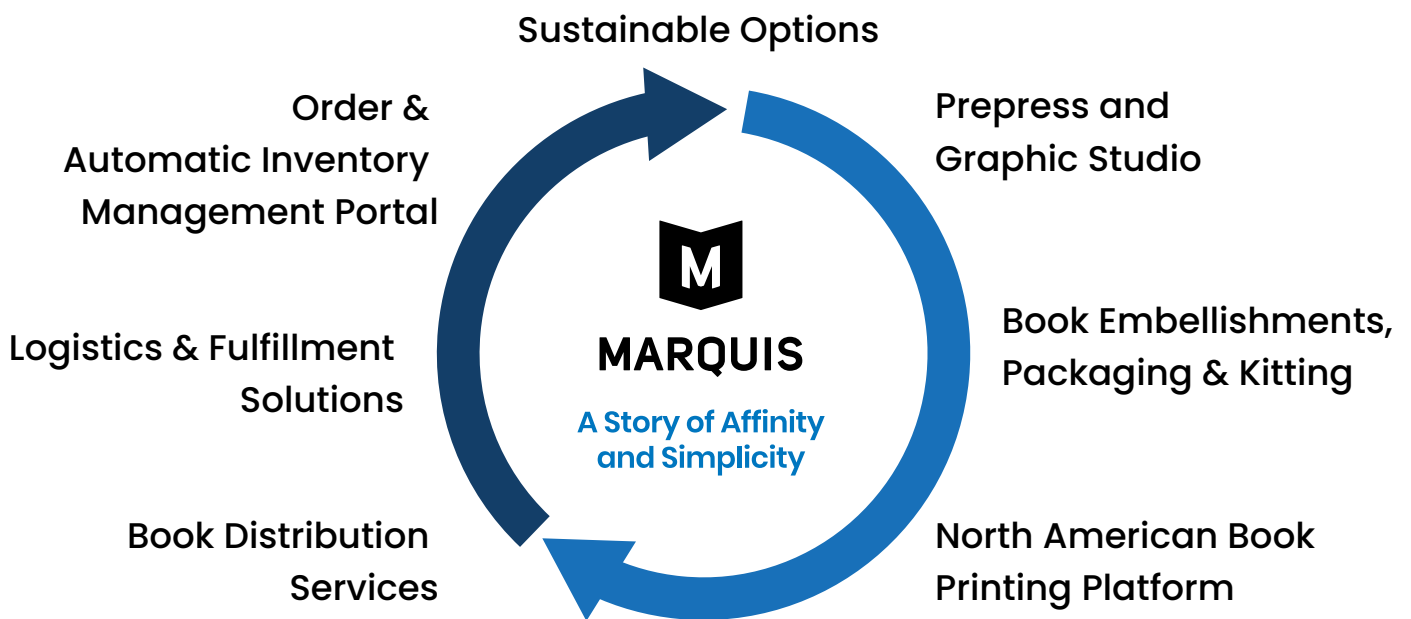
Sustainable Options

Order & Automatic Inventory Management Portal

Prepress and Graphic Studio

M

MARQUIS

A Story of Affinity and Simplicity

Book Embellishments, Packaging & Kitting

Logistics & Fulfillment Solutions

Book Distribution Services

North American Book Printing Platform